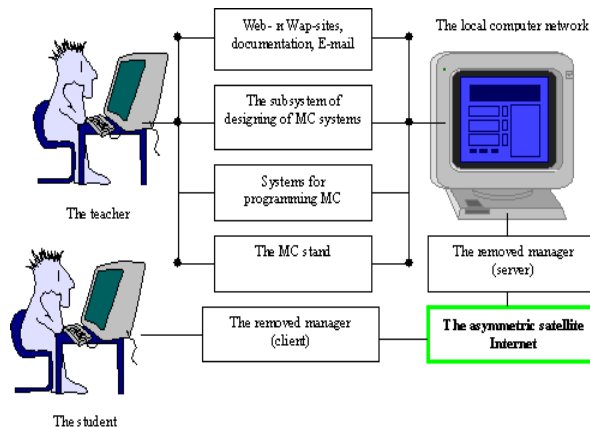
Web- и Wap-sites, documentation, E-mail

The local computer network

The subsystem of designing of MC systems

Systems for programming MC

The teacher

The MC stand

The removed manager (server)

The removed manager (client)

The asymmetric satellite Internet

The student